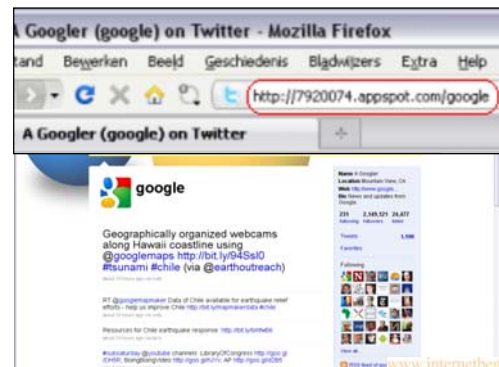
A Googler (google) on Twitter - Mozilla Firefox

tand Bewerken Beeld Geschiedenis Bladwijzers Extra Help

http://7920074.appspot.com/google

A Googler (google) on Twitter

google

Geographically organized webcams along Hawaii coastline using @googlemaps http://bit.ly/94Ssl0 #tsunami #chile (via @earthoutreach)

RT @googlemapmaker Data of Chile available for earthquake relief efforts - help us improve Chile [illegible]

Resources for Chile earthquake response: http://bit.ly/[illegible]

#caturday @youtube channels: LibraryOfCongress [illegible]

Name A Googler
Location Mountain View, CA
Web http://www.google...
Bio News and updates from Google

231 following
2,169,121 followers
24,477 listed

Tweets 1,596
Favorites

Following

View all...

www.internetbe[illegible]